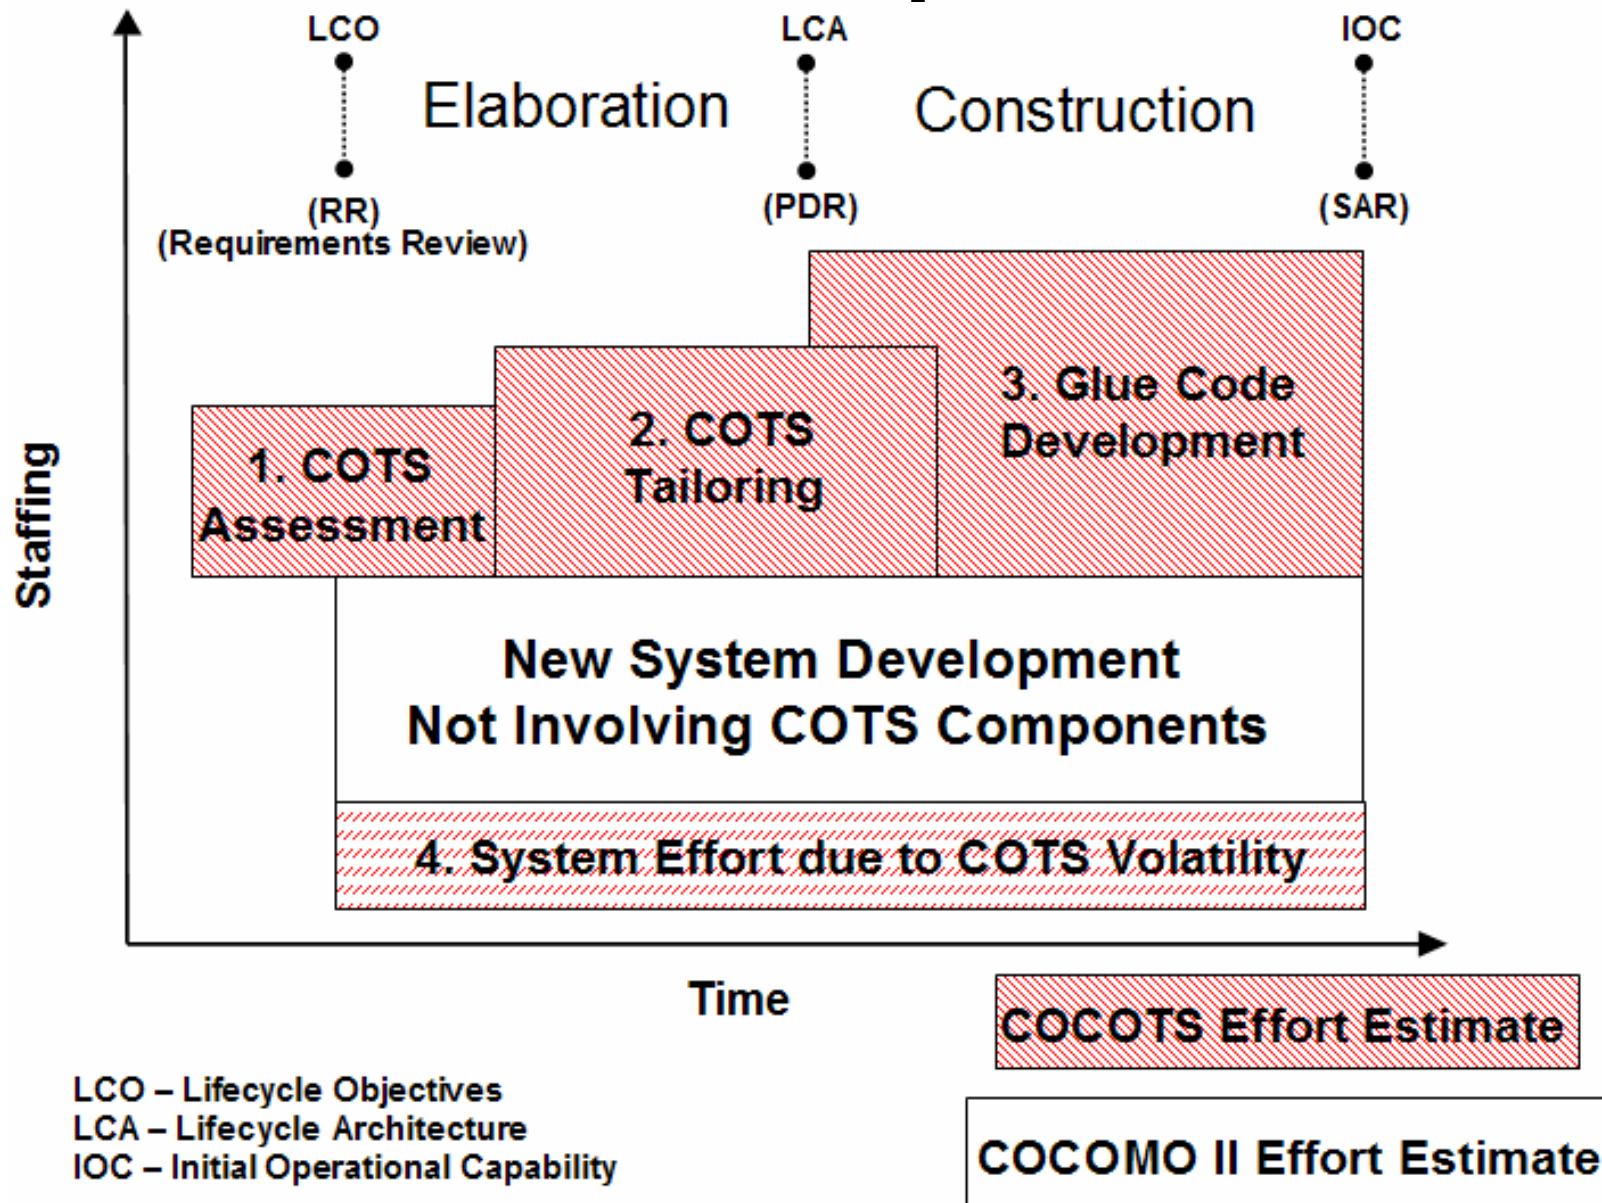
LCO

LCA

IOC

Elaboration

Construction

(RR)
(Requirements Review)

(PDR)

(SAR)

Staffing

1. COTS Assessment

2. COTS Tailoring

3. Glue Code Development

New System Development Not Involving COTS Components

4. System Effort due to COTS Volatility

Time

COCOTS Effort Estimate

COCOMO II Effort Estimate

LCO – Lifecycle Objectives
LCA – Lifecycle Architecture
IOC – Initial Operational Capability